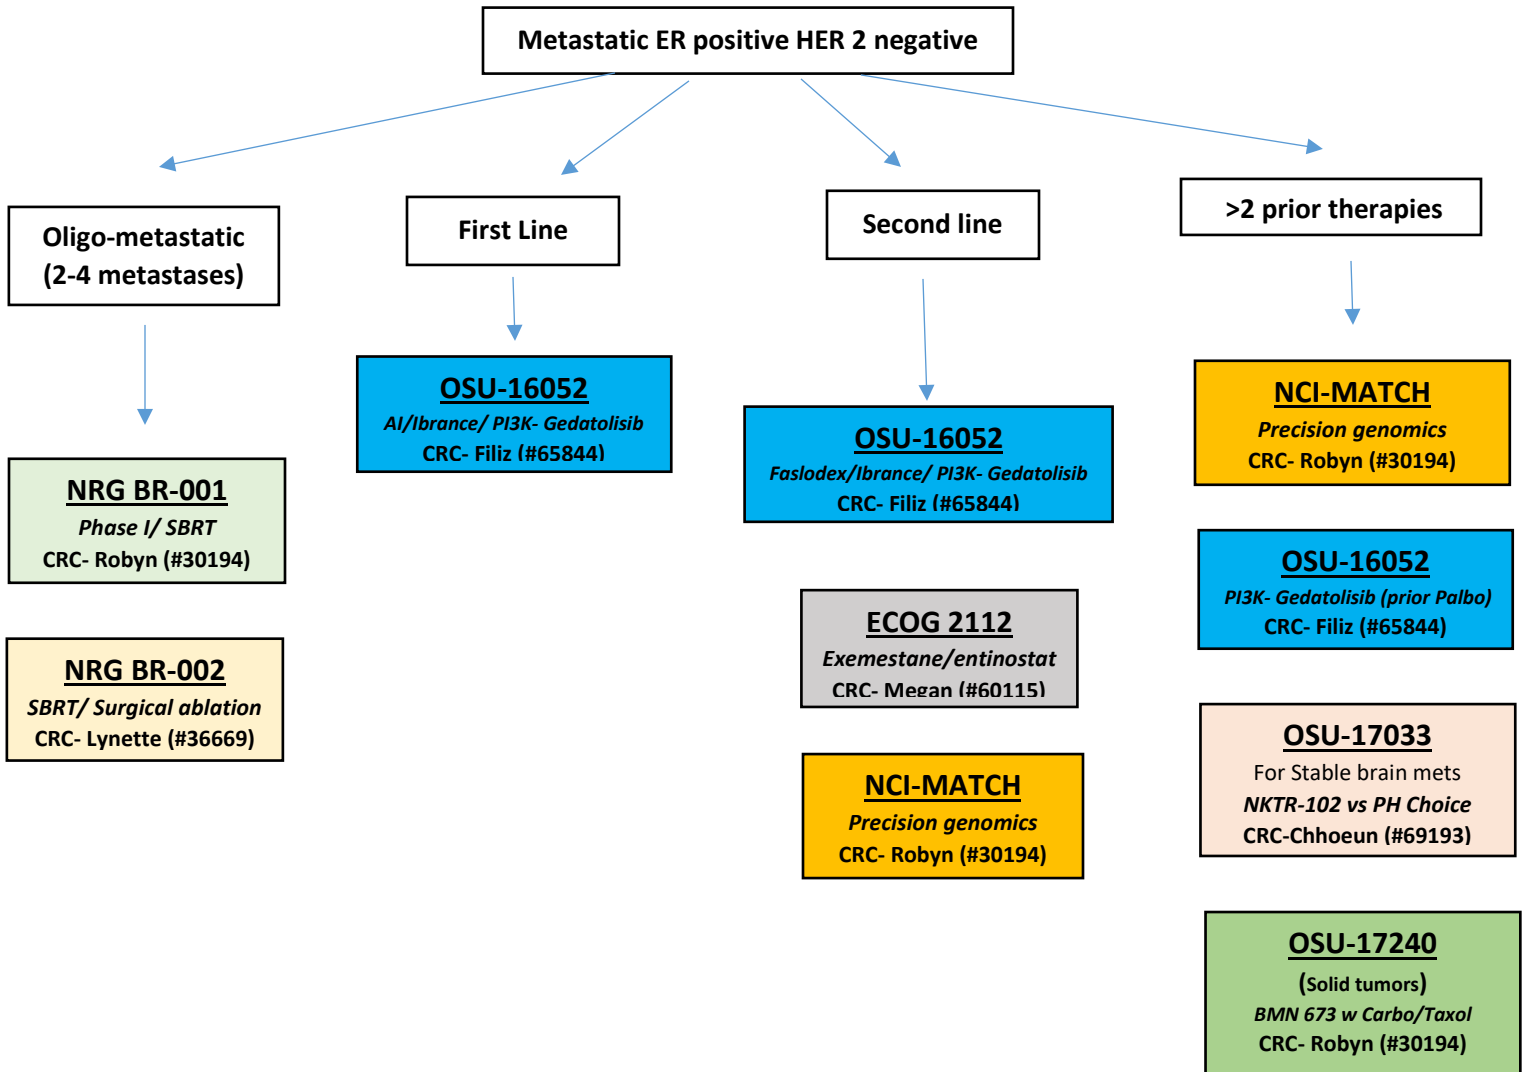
Metastatic ER positive HER 2 negative

Oligo-metastatic (2-4 metastases)

NRG BR-001
Phase I/ SBRT
CRC- Robyn (#30194)

NRG BR-002
SBRT/ Surgical ablation
CRC- Lynette (#36669)

First Line

OSU-16052
AI/Ibrance/ PI3K- Gedatolisib
CRC- Filiz (#65844)

Second line

OSU-16052
Faslodex/Ibrance/ PI3K- Gedatolisib
CRC- Filiz (#65844)

ECOG 2112
Exemestane/entinostat
CRC- Megan (#60115)

NCI-MATCH
Precision genomics
CRC- Robyn (#30194)

>2 prior therapies

NCI-MATCH
Precision genomics
CRC- Robyn (#30194)

OSU-16052
PI3K- Gedatolisib (prior Palbo)
CRC- Filiz (#65844)

OSU-17033
For Stable brain mets
NKTR-102 vs PH Choice
CRC-Chhoeun (#69193)

OSU-17240
(Solid tumors)
BMN 673 w Carbo/Taxol
CRC- Robyn (#30194)